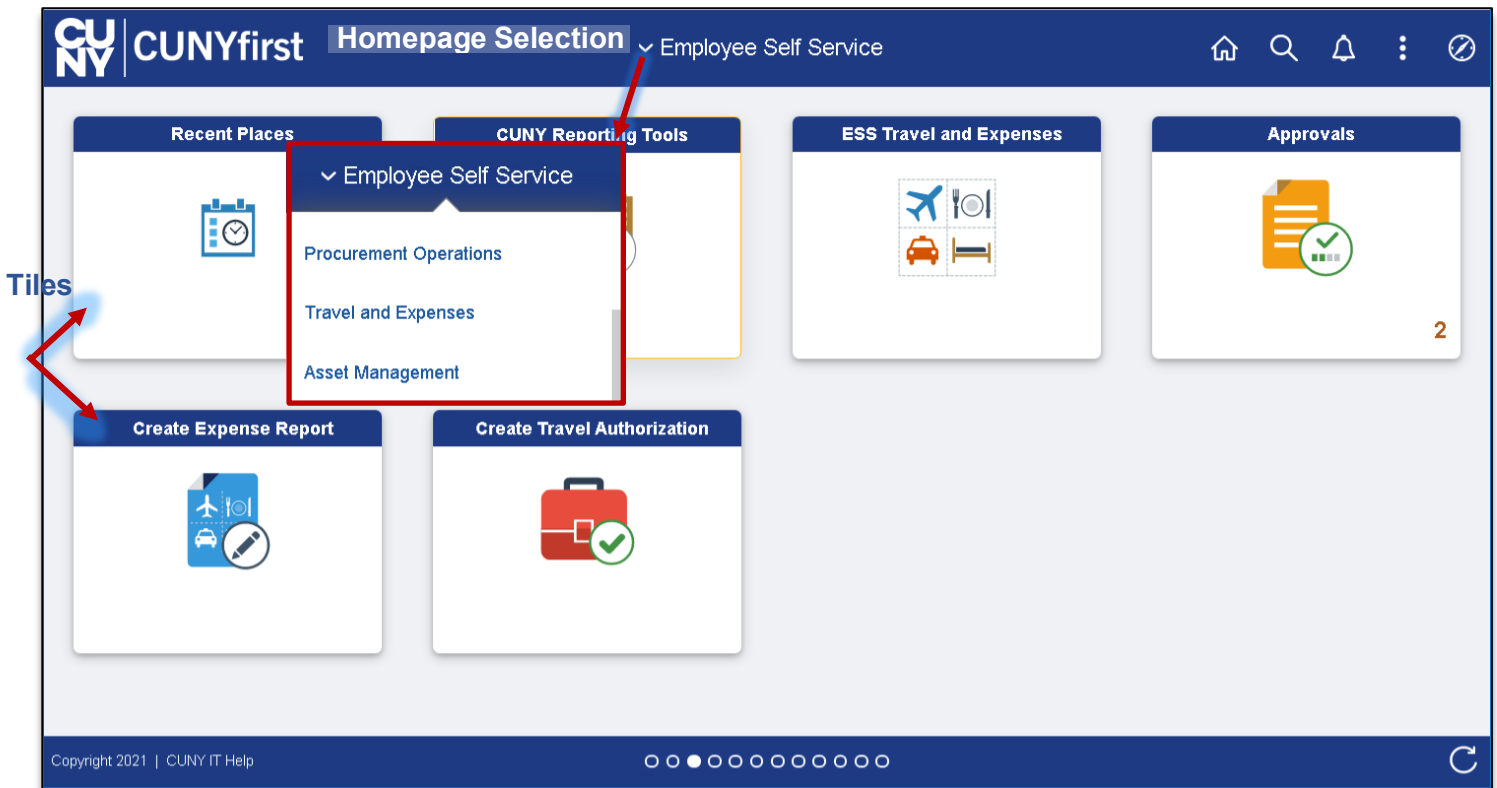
CUNY CUNYfirst Homepage Selection Employee Self Service

Recent Places

CUNY Reporting Tools

Employee Self Service

Procurement Operations

Travel and Expenses

Asset Management

ESS Travel and Expenses

Approvals

2

Tiles

Create Expense Report

Create Travel Authorization

Copyright 2021 | CUNY IT Help